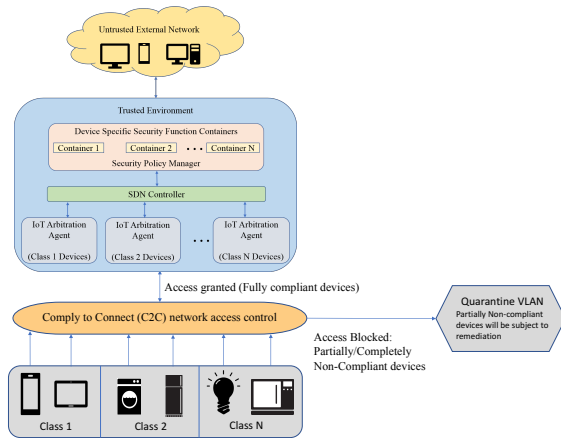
Untrusted External Network

Trusted Environment

Device Specific Security Function Containers

Container 1

Container 2

. . .

Container N

Security Policy Manager

SDN Controller

IoT Arbitration Agent (Class 1 Devices)

IoT Arbitration Agent (Class 2 Devices)

. . .

IoT Arbitration Agent (Class N Devices)

Access granted (Fully compliant devices)

Comply to Connect (C2C) network access control

Quarantine VLAN

Partially Non-compliant devices will be subject to remediation

Access Blocked: Partially/Completely Non-Compliant devices

Class 1

Class 2

Class N